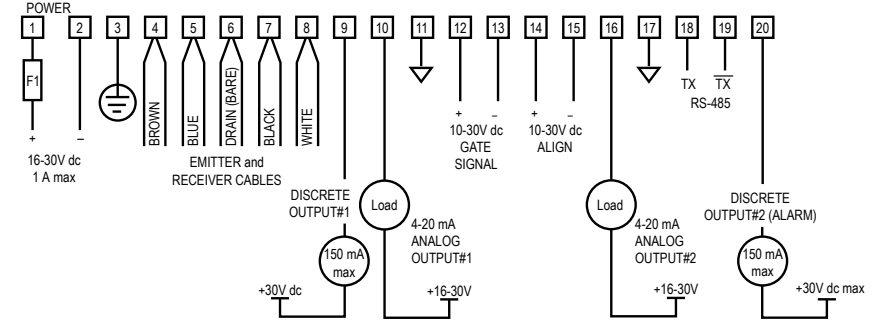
POWER

1 2 3 4 5 6 7 8 9 10 11 12 13 14 15 16 17 18 19 20

F1

+ –

16-30V dc
1 A max

BROWN BLUE DRAIN (BARE) BLACK WHITE

EMITTER and
RECEIVER CABLES

DISCRETE
OUTPUT#1

150 mA
max

+30V dc

Load

4-20 mA
ANALOG
OUTPUT#1

+16-30V

+ –
10-30V dc
GATE
SIGNAL

+ –
10-30V dc
ALIGN

Load

4-20 mA
ANALOG
OUTPUT#2

+16-30V

TX $\overline{TX}$
RS-485

DISCRETE
OUTPUT#2 (ALARM)

150 mA
max

+30V dc max